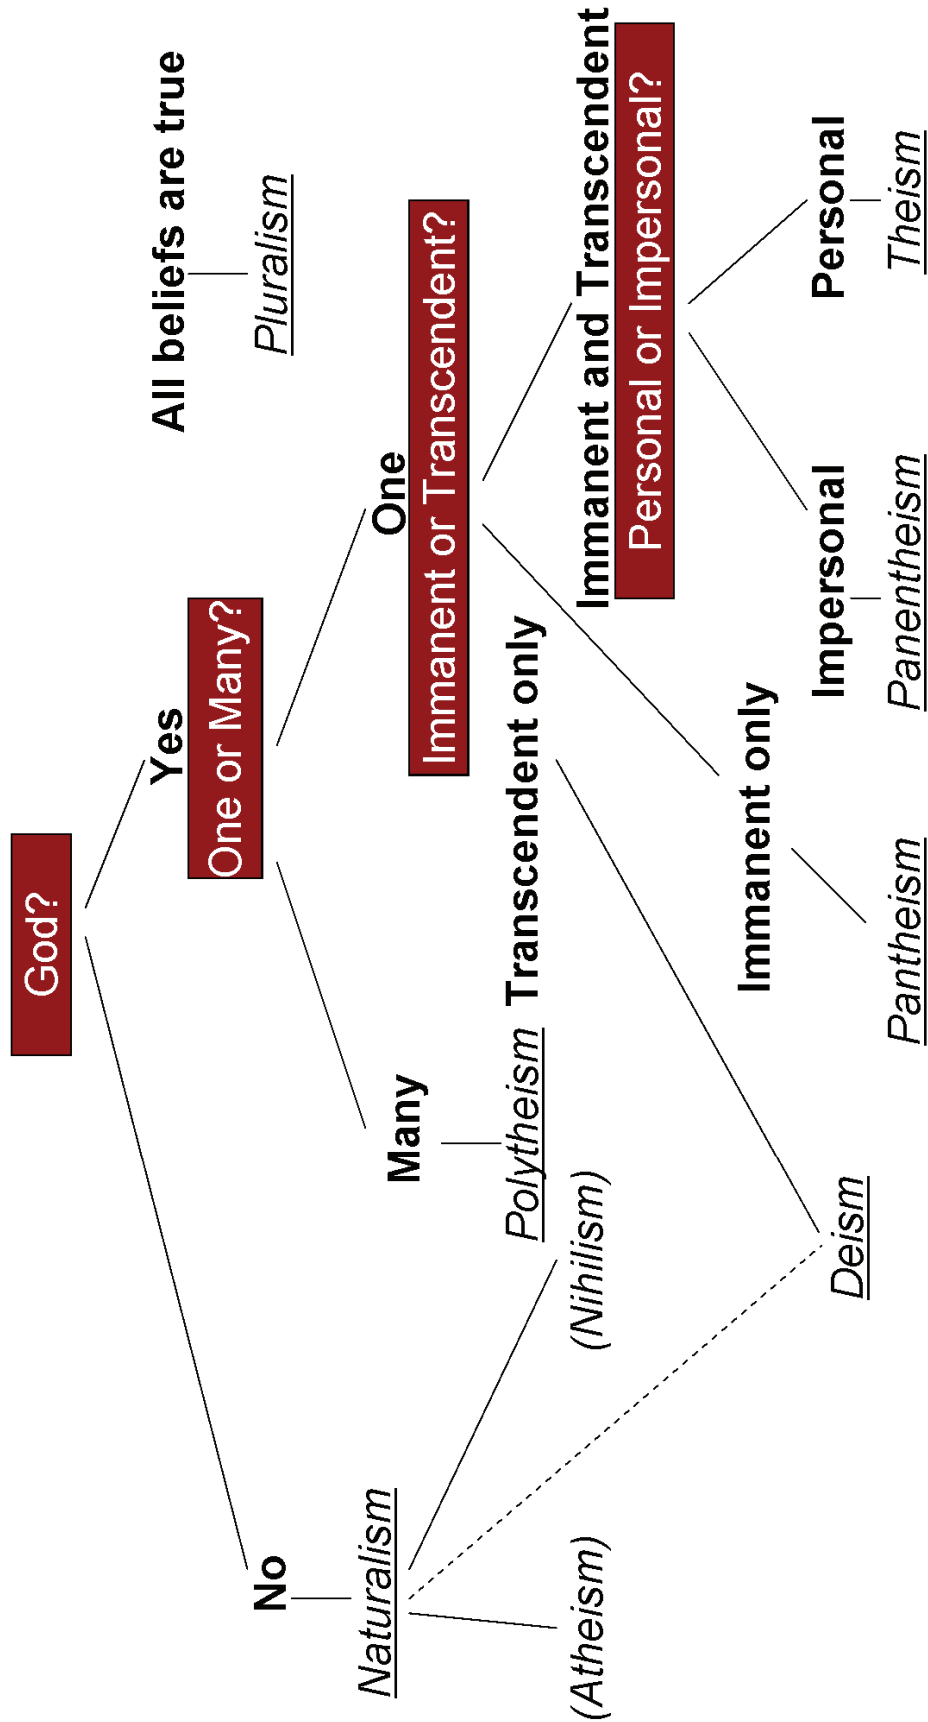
God?

Yes

One or Many?

One

Immanent or Transcendent?

Immanent and Transcendent

Personal or Impersonal?

Personal

Theism

Impersonal

Panentheism

Immanent only

Pantheism

Transcendent only

Deism

Many

Polytheism

No

Naturalism

(Nihilism)

(Atheism)

All beliefs are true

Pluralism